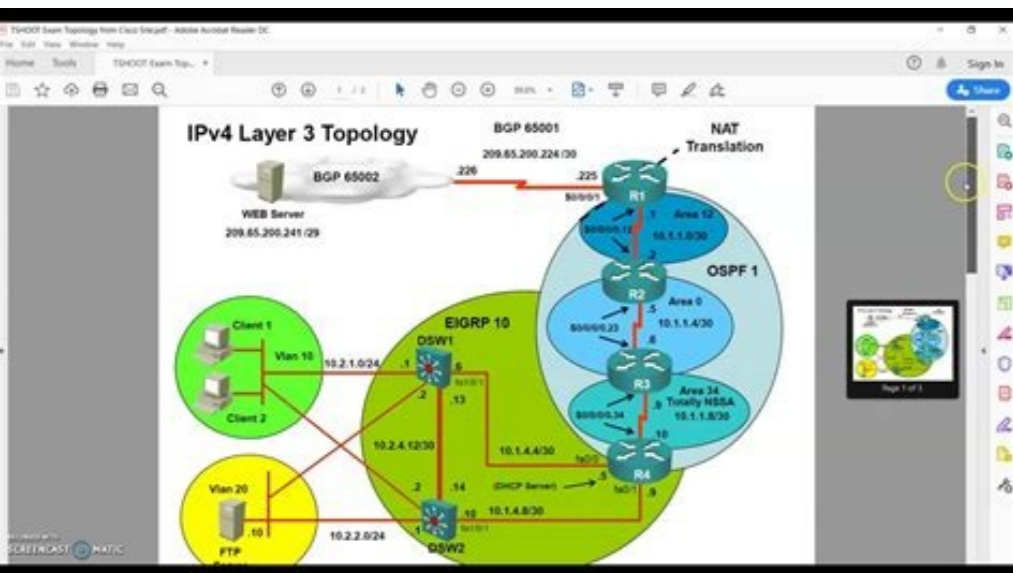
TSHOOT Exam Topology from Cisco Site.pdf - Adobe Acrobat Reader DC
File Edit View Window Help
Home Tools TSHOOT Exam Top... ×
Sign In
1 / 3
Share

IPv4 Layer 3 Topology
BGP 65001
209.65.200.224 /30
NAT Translation
BGP 65002
.226
.225
WEB Server
209.65.200.241 /29
S0/0/0/1
R1
.1
Area 12
S0/0/0/0.12
10.1.1.0/30
.2
OSPF 1
R2
.5
Area 0
S0/0/0/0.23
10.1.1.4/30
.6
R3
Area 34
Totally NSSA
S0/0/0/0.34
.9
10.1.1.8/30
.10
R4
EIGRP 10
DSW1
Client 1
Vlan 10
10.2.1.0/24
.1
.6
.2
.13
Client 2
10.2.4.12/30
10.1.4.4/30
fa0/0
.5
Vlan 20
.2
.14
(DHCP Server)
fa0/1
.9
.10
.10
10.1.4.8/30
.1
10.2.2.0/24
FTP
DSW2
Page 1 of 3
SCREENCAST MATIC